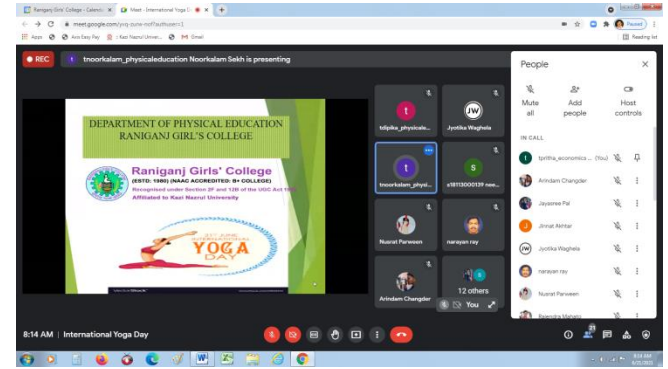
Raniganj Girls' College - Calend ×
Meet - International Yoga D ×
+
meet.google.com/yvq-zune-osf?authuser=1
Apps
Axis Easy Pay
Kazi Nazrul Univer...
Gmail
Paused
Reading list

REC
tnoorkalam_physicaleducation Noorkalam Sekh is presenting

DEPARTMENT OF PHYSICAL EDUCATION
RANIGANJ GIRL'S COLLEGE

Raniganj Girls' College
(ESTD: 1980) (NAAC ACCREDITED: B+ COLLEGE)
Recognised under Section 2F and 12B of the UGC Act 1956
Affiliated to Kazi Nazrul University

YOGA
DAY

tdipika_physicale...
Jyotika Waghela
tnoorkalam_physi...
s18113000139 nae...
Nusrat Parween
narayan ray
Arindam Changder
12 others
You

People
Mute all
Add people
Host controls
IN CALL
tpritha_economics ... (You)
Arindam Changder
Jayasree Pal
Jinnat Akhtar
Jyotika Waghela
narayan ray
Nusrat Parween
Rajendra Mahato

8:14 AM | International Yoga Day